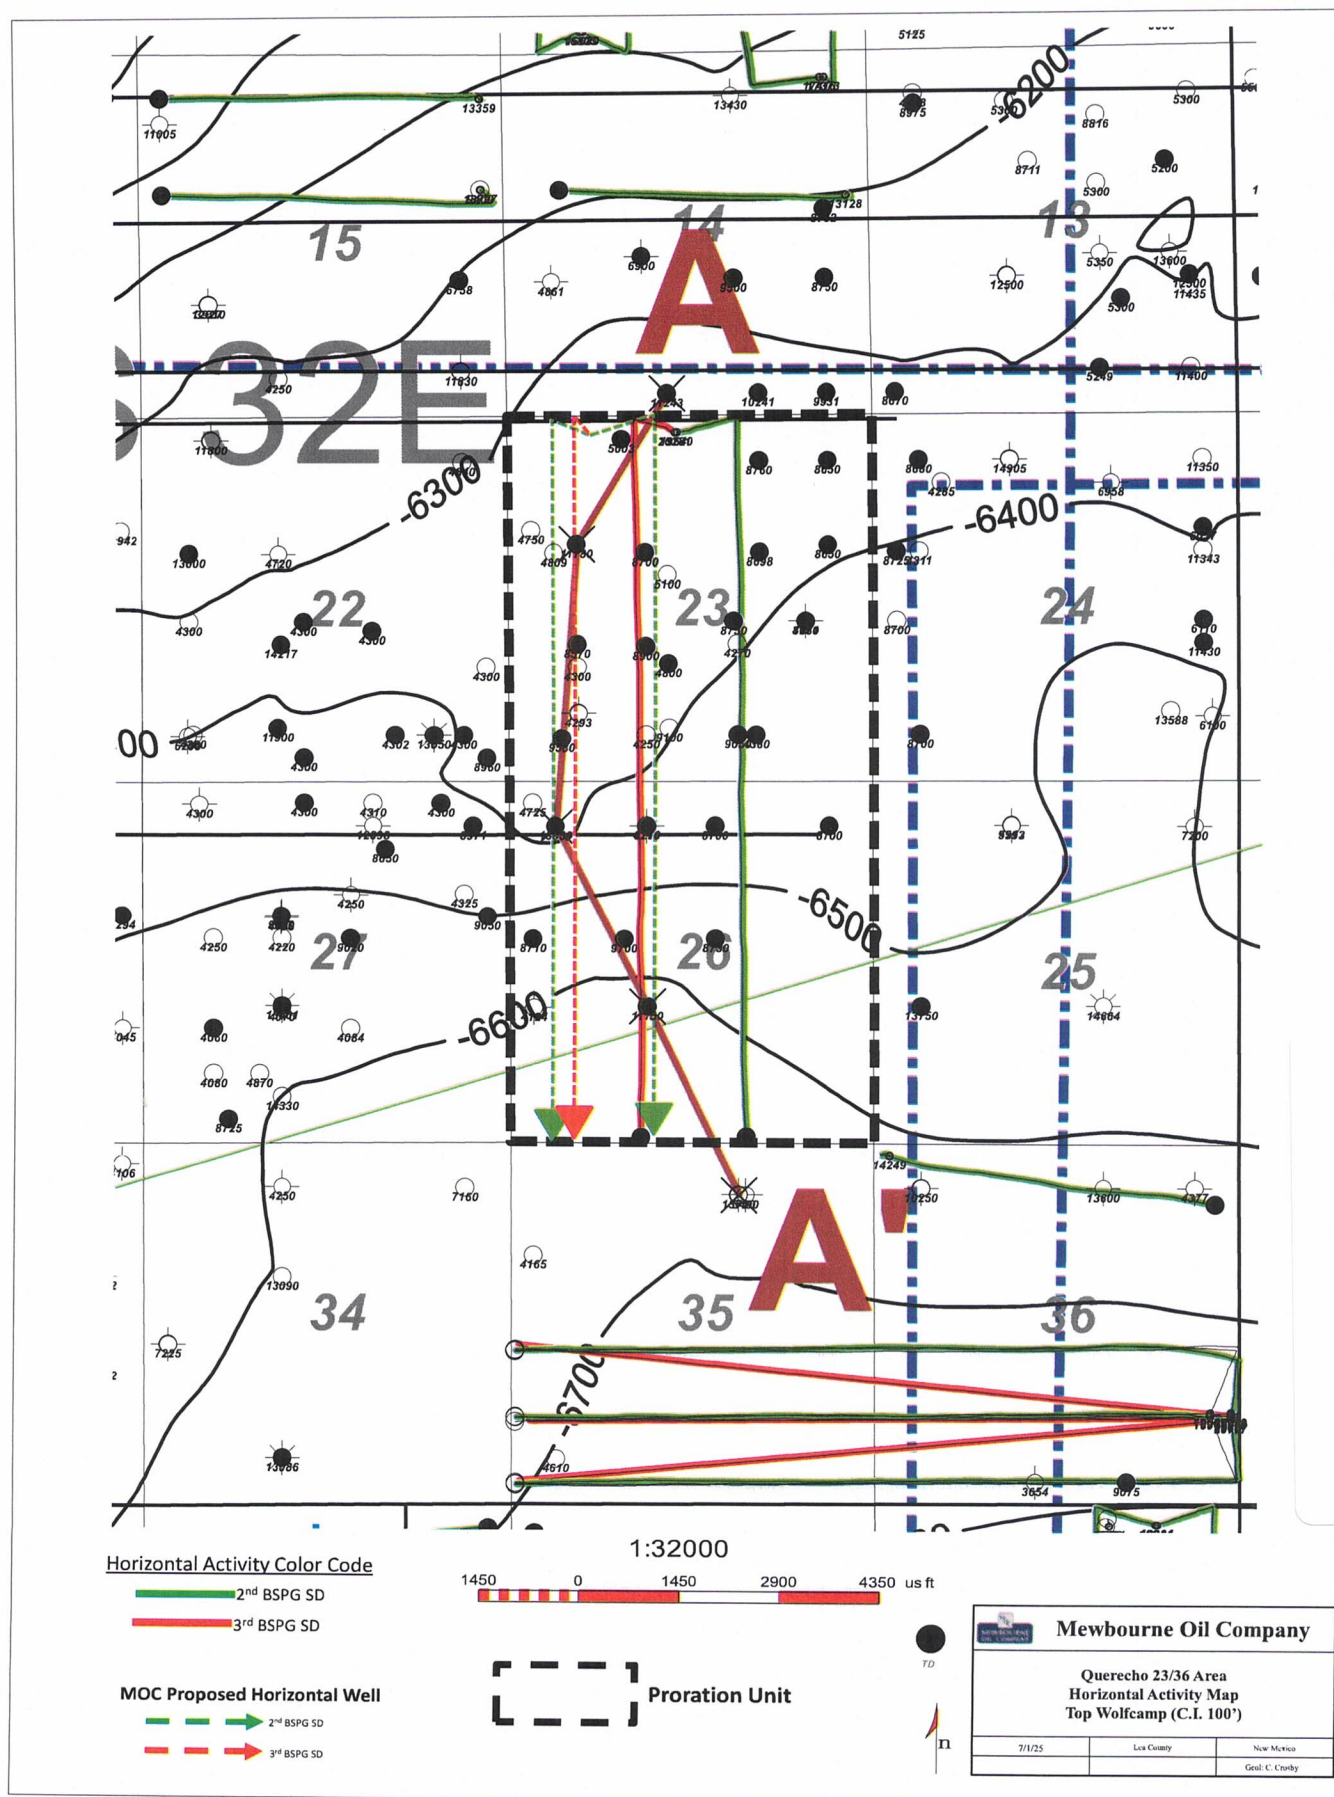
5125
13359
13430
11905
8975
5300
-6200
8816
5300
8711
5200
13128
15
14
13
5300
6900
9300
8750
5350
13600
6738
4861
12500
12500
11435
A
5300
32E
4250
11930
5249
11400
10241
9931
8670
11800
5003
-6300
8760
8650
8660
14905
11350
4285
6958
-6400
942
4750
4809
8700
8698
8650
8725
311
11343
13600
4720
5100
22
23
24
4300
4300
4300
14217
8700
4270
8700
6170
11430
8970
4300
4300
4800
4300
4293
13588
6100
00
11900
4302
9530
4250
9100
9000
8700
4300
8960
4300
4300
4310
4300
4725
12950
8650
8700
7200
4250
4325
9050
-6500
4250
4220
27
8710
9700
26
25
-6600
14604
13750
4060
4084
045
4080
4870
14330
8725
A'
106
14249
13250
13600
4250
7160
4165
13090
34
35
36
-6700
7225
4610
13086
3654
9675
1:32000
Horizontal Activity Color Code
2nd BSPG SD
3rd BSPG SD
1450 0 1450 2900 4350 us ft
TD
MOC Proposed Horizontal Well
2nd BSPG SD
3rd BSPG SD
Proration Unit
Mewbourne Oil Company
Querecho 23/36 Area
Horizontal Activity Map
Top Wolfcamp (C.I. 100')
7/1/25
Lea County
New Mexico
Geol: C. Crosby
n